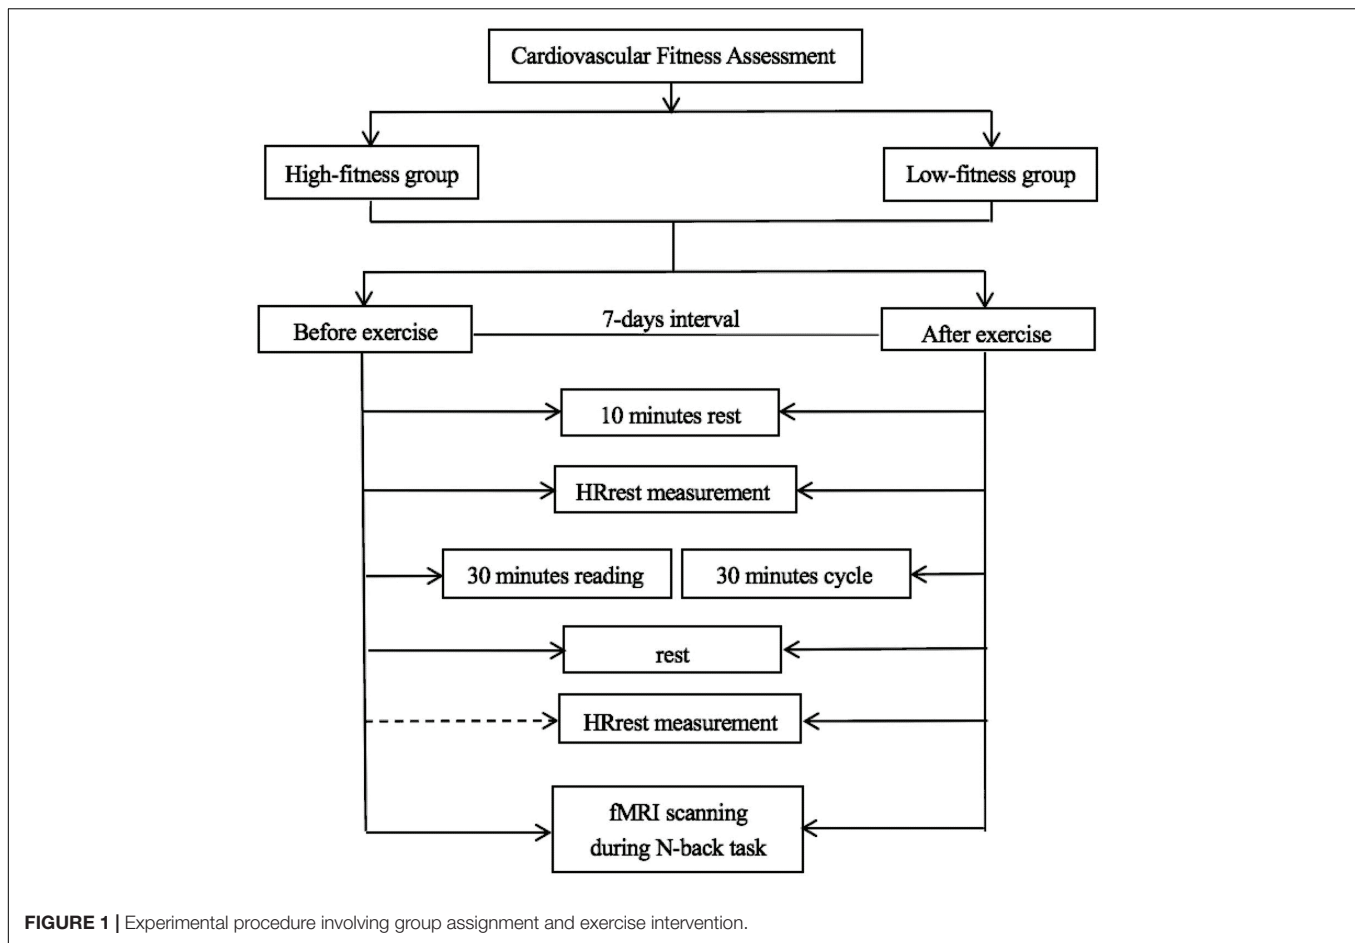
Cardiovascular Fitness Assessment

High-fitness group

Low-fitness group

Before exercise

7-days interval

After exercise

10 minutes rest

HRrest measurement

30 minutes reading

30 minutes cycle

rest

HRrest measurement

fMRI scanning during N-back task

FIGURE 1 | Experimental procedure involving group assignment and exercise intervention.